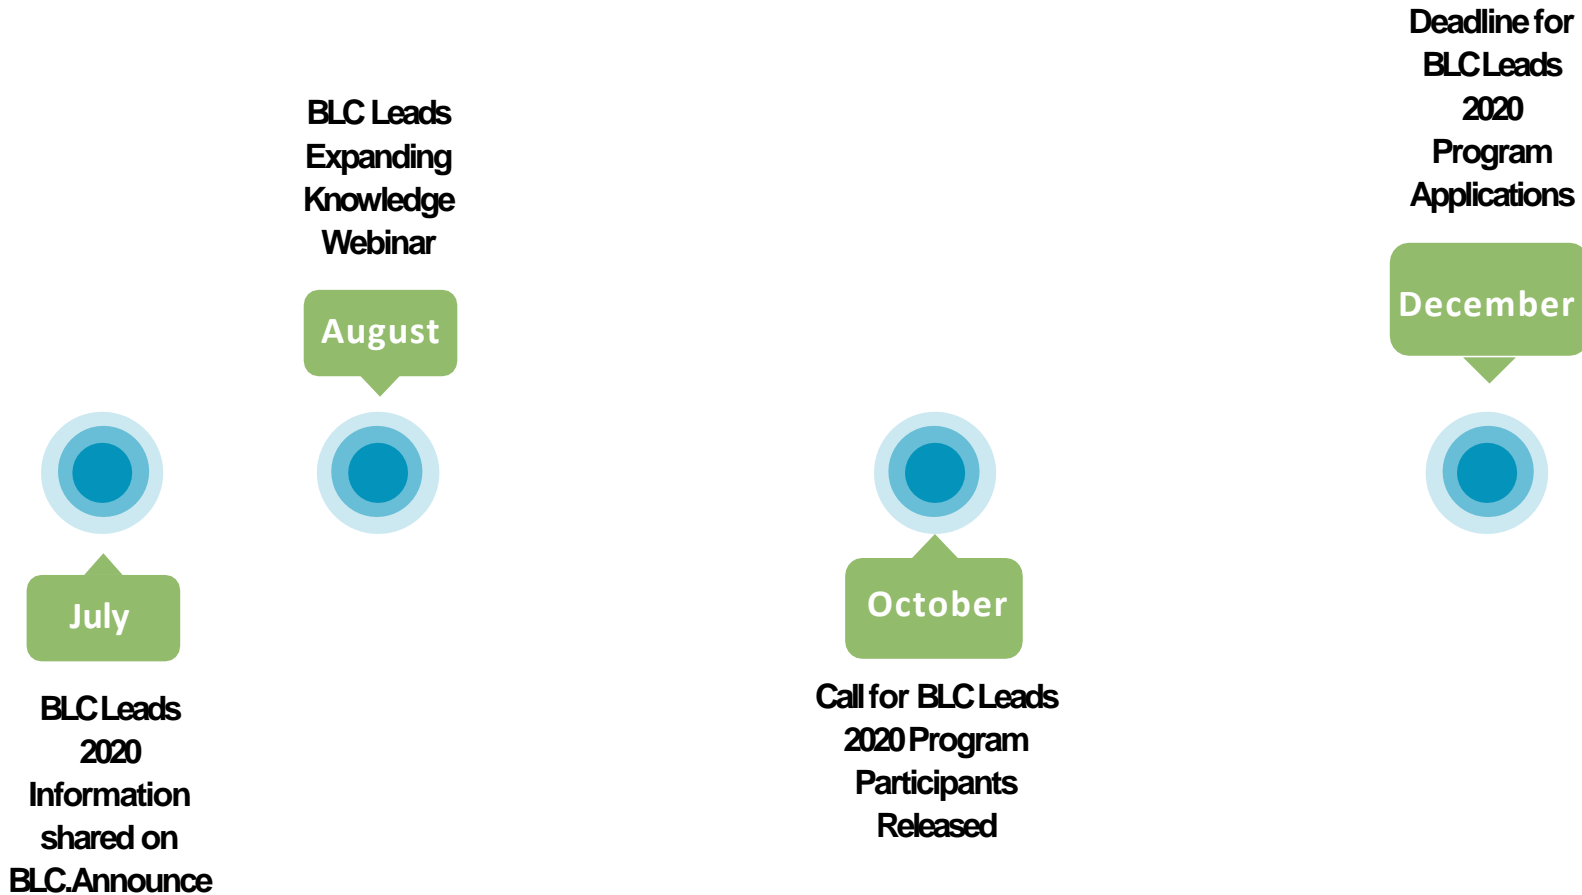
BLC Leads Expanding Knowledge Webinar

August

Deadline for BLC Leads 2020 Program Applications

December

July

BLC Leads 2020 Information shared on BLC.Announce

October

Call for BLC Leads 2020 Program Participants Released